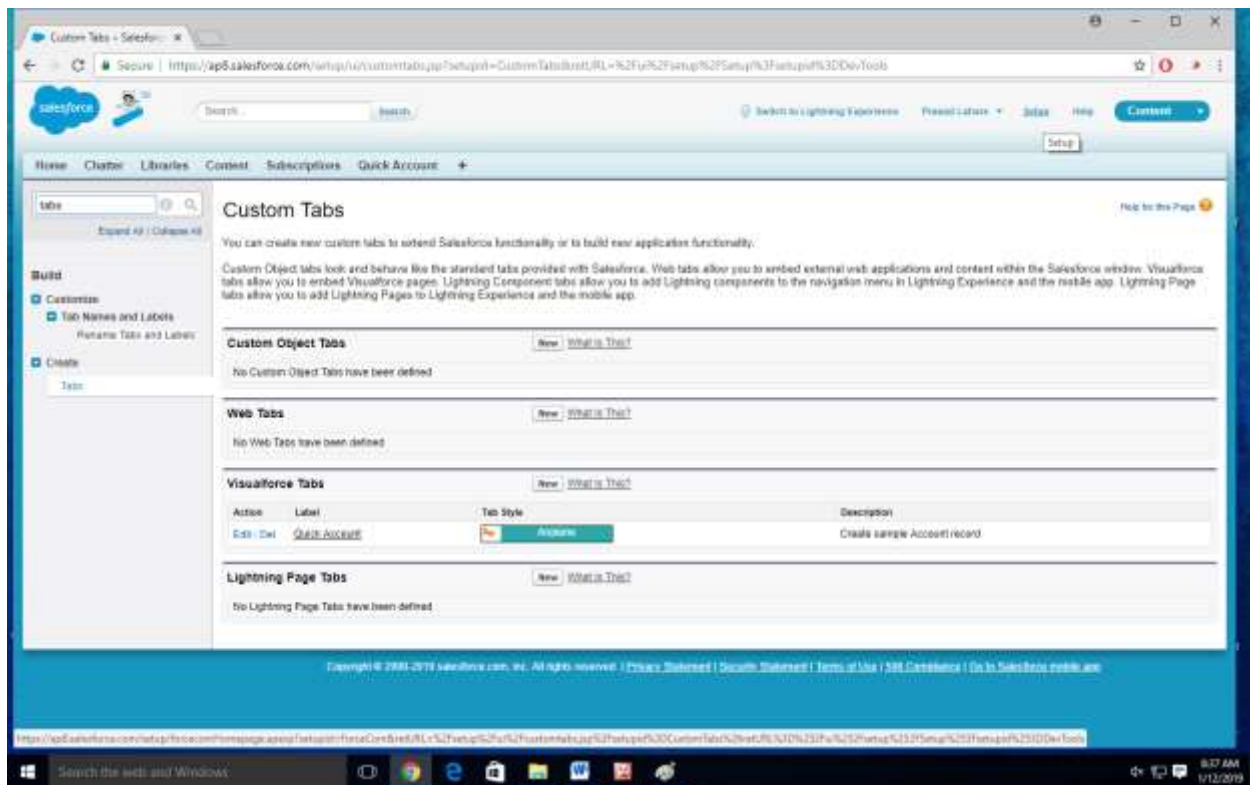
Custom Tabs ~ Salesfor ×

Secure | https://ap8.salesforce.com/setup/ui/customtabs.jsp?setupid=CustomTabs&retURL=%2Fui%2Fsetup%2FSetup%3Fsetupid%3DDevTools

salesforce

Search... Search

Switch to Lightning Experience Prasad Lahare ▾ Setup Help Content

Setup

Home Chatter Libraries Content Subscriptions Quick Account +

tabs

Expand All | Collapse All

Build

Customize

Tab Names and Labels

Rename Tabs and Labels

Create

Tabs

Custom Tabs

Help for this Page

You can create new custom tabs to extend Salesforce functionality or to build new application functionality.

Custom Object tabs look and behave like the standard tabs provided with Salesforce. Web tabs allow you to embed external web applications and content within the Salesforce window. Visualforce tabs allow you to embed Visualforce pages. Lightning Component tabs allow you to add Lightning components to the navigation menu in Lightning Experience and the mobile app. Lightning Page tabs allow you to add Lightning Pages to Lightning Experience and the mobile app.

Custom Object Tabs New What Is This?

No Custom Object Tabs have been defined

Web Tabs New What Is This?

No Web Tabs have been defined

Visualforce Tabs New What Is This?

| Action | Label | Tab Style | Description |
|---|---|---|---|
| Edit \| Del | Quick Account | Airplane | Create sample Account record |

Lightning Page Tabs New What Is This?

No Lightning Page Tabs have been defined

Copyright © 2000-2019 salesforce.com, inc. All rights reserved. | Privacy Statement | Security Statement | Terms of Use | 508 Compliance | Go to Salesforce mobile app

https://ap8.salesforce.com/setup/forcecomHomepage.apexp?setupid=ForceCom&retURL=%2Fsetup%2Fui%2Fcustomtabs.jsp%3Fsetupid%3DCustomTabs%26retURL%3D%252Fui%252Fsetup%252FSetup%253Fsetupid%253DDevTools

Search the web and Windows

8:37 AM
1/12/2019